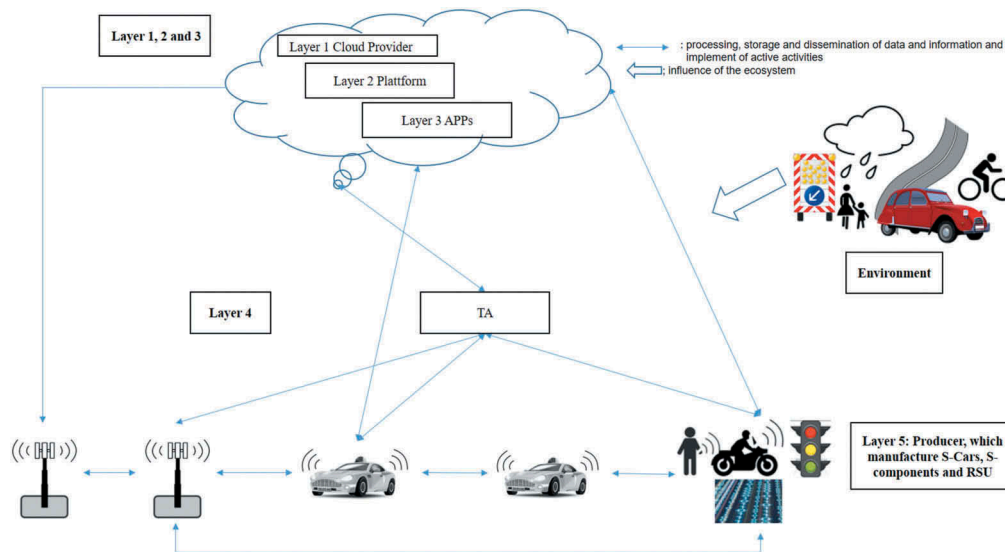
Layer 1, 2 and 3

Layer 1 Cloud Provider

Layer 2 Plattform

Layer 3 APPs

: processing, storage and dissemination of data and information and implement of active activities

; influence of the ecosystem

Environment

Layer 4

TA

Layer 5: Producer, which manufacture S-Cars, S-components and RSU